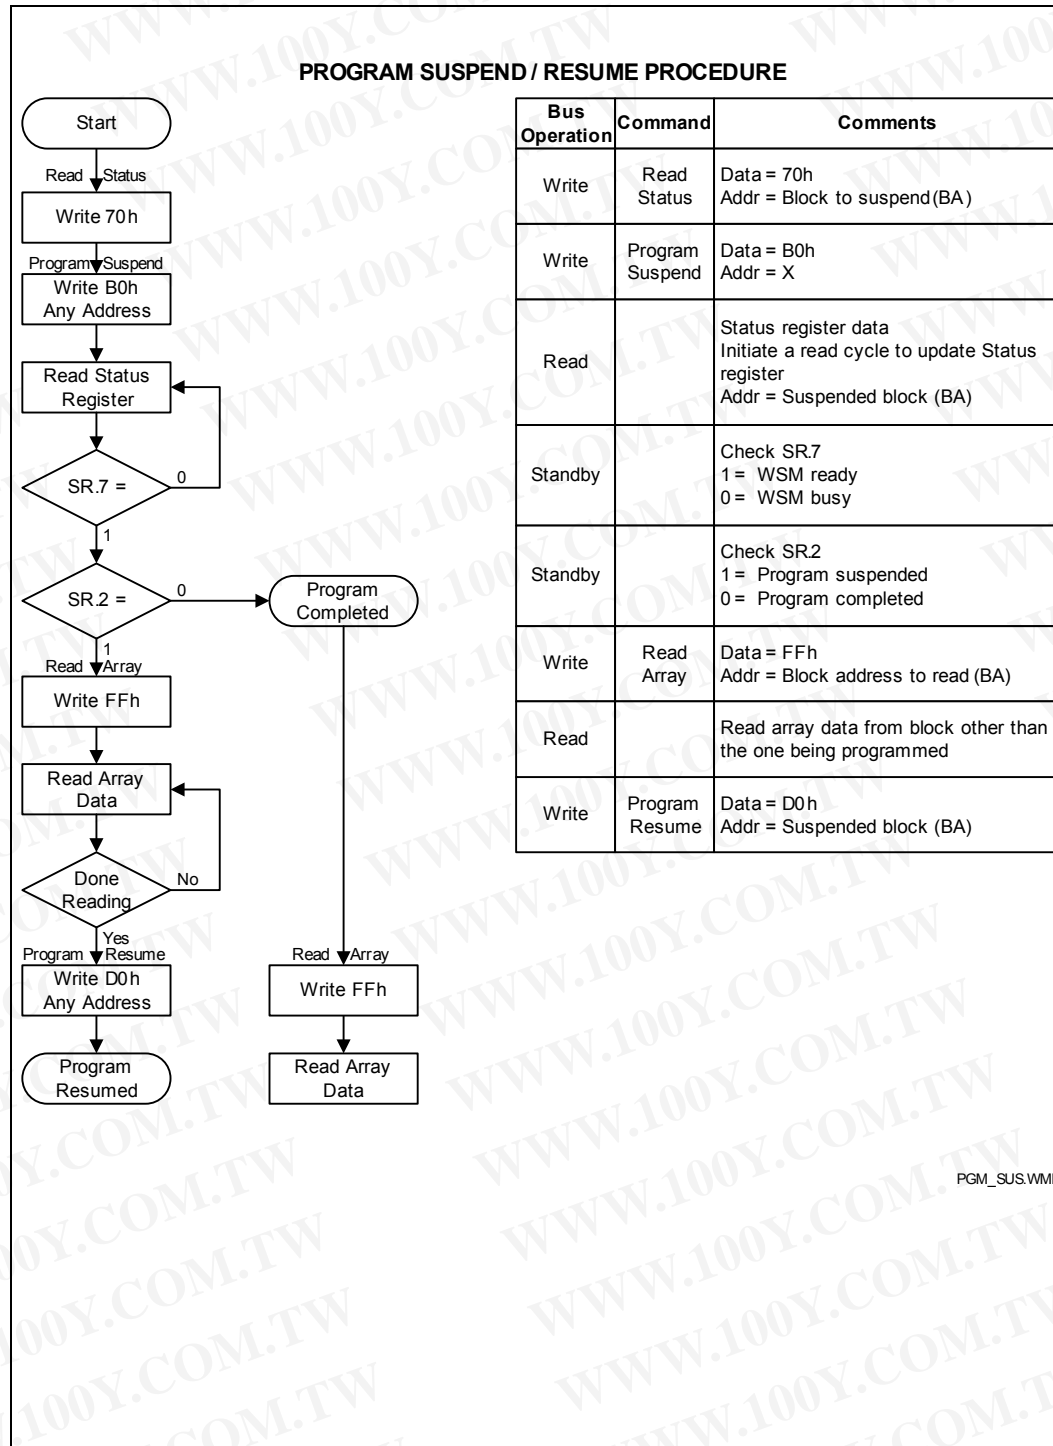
PROGRAM SUSPEND / RESUME PROCEDURE

Start

Read Status

Write 70h

Program Suspend

Write B0h Any Address

Read Status Register

SR.7 =

0

1

SR.2 =

0

Program Completed

1

Read Array

Write FFh

Read Array Data

Done Reading

No

Yes

Program Resume

Write D0h Any Address

Program Resumed

Read Array

Write FFh

Read Array Data

| Bus Operation | Command | Comments |
|---|---|---|
| Write | Read Status | Data = 70h<br>Addr = Block to suspend (BA) |
| Write | Program Suspend | Data = B0h<br>Addr = X |
| Read | | Status register data<br>Initiate a read cycle to update Status register<br>Addr = Suspended block (BA) |
| Standby | | Check SR.7<br>1 = WSM ready<br>0 = WSM busy |
| Standby | | Check SR.2<br>1 = Program suspended<br>0 = Program completed |
| Write | Read Array | Data = FFh<br>Addr = Block address to read (BA) |
| Read | | Read array data from block other than the one being programmed |
| Write | Program Resume | Data = D0h<br>Addr = Suspended block (BA) |

PGM_SUS.WMI

WWW.100Y.COM.TW